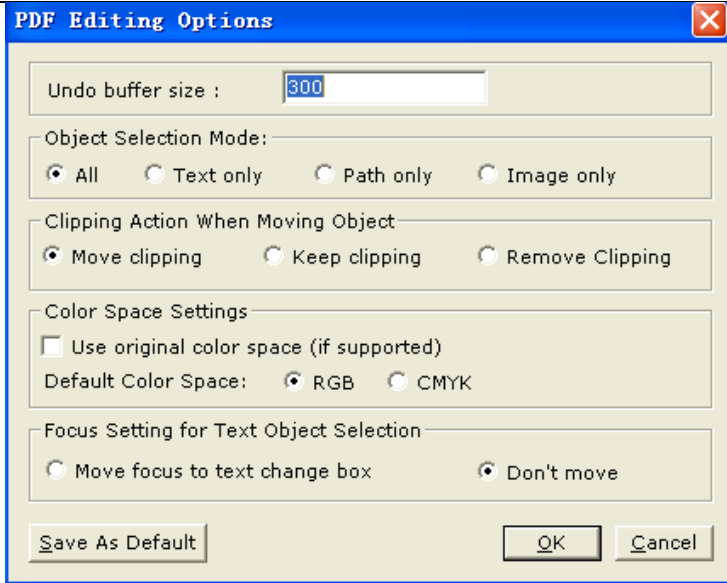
PDF Editing Options

Undo buffer size : 300

Object Selection Mode:
All
Text only
Path only
Image only

Clipping Action When Moving Object
Move clipping
Keep clipping
Remove Clipping

Color Space Settings
Use original color space (if supported)
Default Color Space: RGB CMYK

Focus Setting for Text Object Selection
Move focus to text change box
Don't move

Save As Default
OK
Cancel